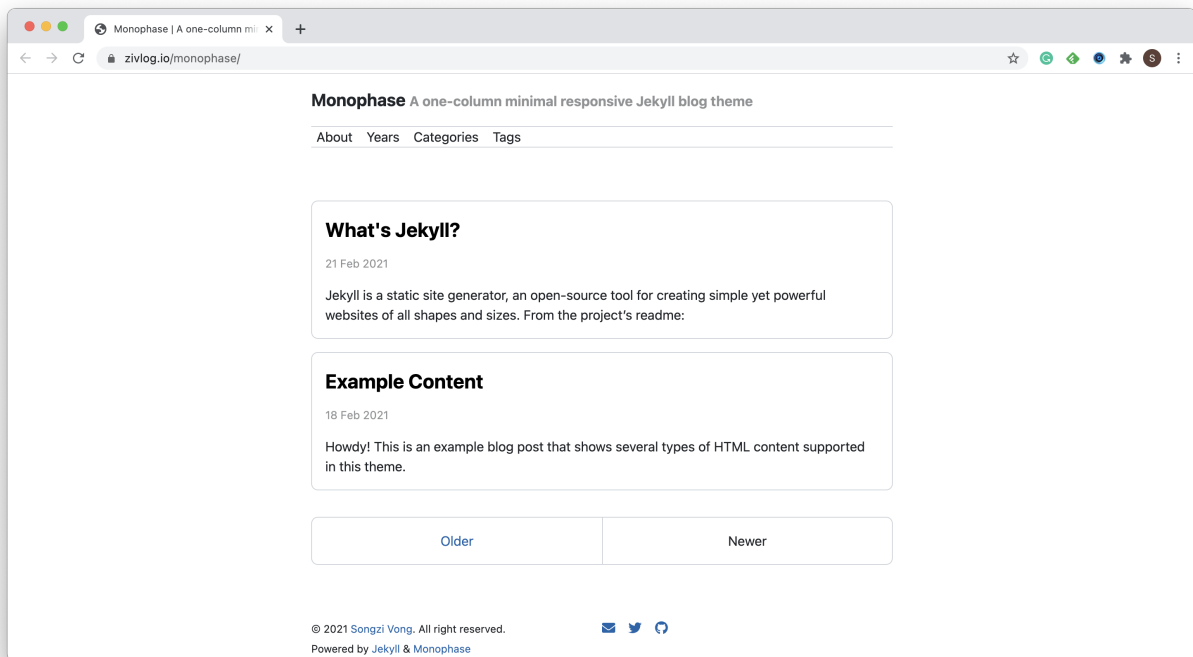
Monophase | A one-column mi ×

zivlog.io/monophase/

Monophase A one-column minimal responsive Jekyll blog theme

About Years Categories Tags

What's Jekyll?

21 Feb 2021

Jekyll is a static site generator, an open-source tool for creating simple yet powerful websites of all shapes and sizes. From the project's readme:

Example Content

18 Feb 2021

Howdy! This is an example blog post that shows several types of HTML content supported in this theme.

Older

Newer

© 2021 Songzi Vong. All right reserved.

Powered by Jekyll & Monophase